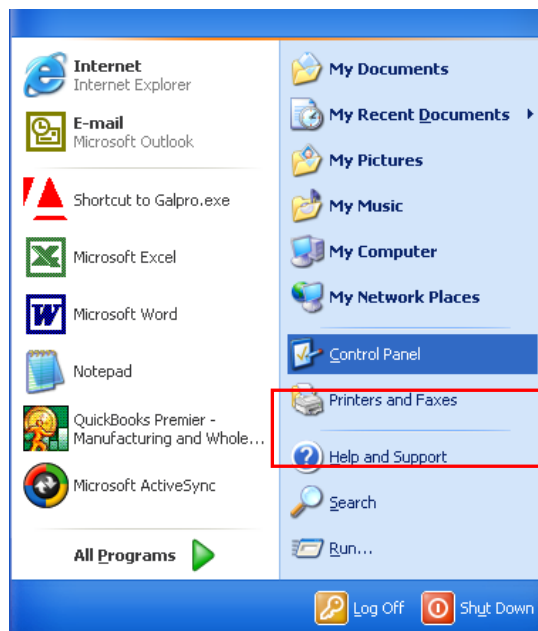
Internet
Internet Explorer

E-mail
Microsoft Outlook

Shortcut to Galpro.exe

Microsoft Excel

Microsoft Word

Notepad

QuickBooks Premier - Manufacturing and Whole...

Microsoft ActiveSync

All Programs

My Documents

My Recent Documents

My Pictures

My Music

My Computer

My Network Places

Control Panel

Printers and Faxes

Help and Support

Search

Run...

Log Off

Shut Down